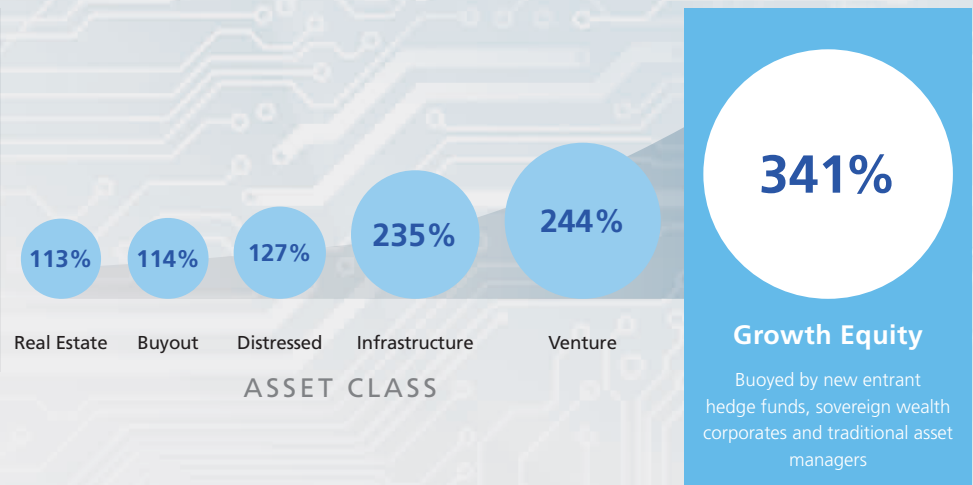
113%
Real Estate

114%
Buyout

127%
Distressed

235%
Infrastructure

244%
Venture

ASSET CLASS

341%

Growth Equity

Buoyed by new entrant hedge funds, sovereign wealth corporates and traditional asset managers